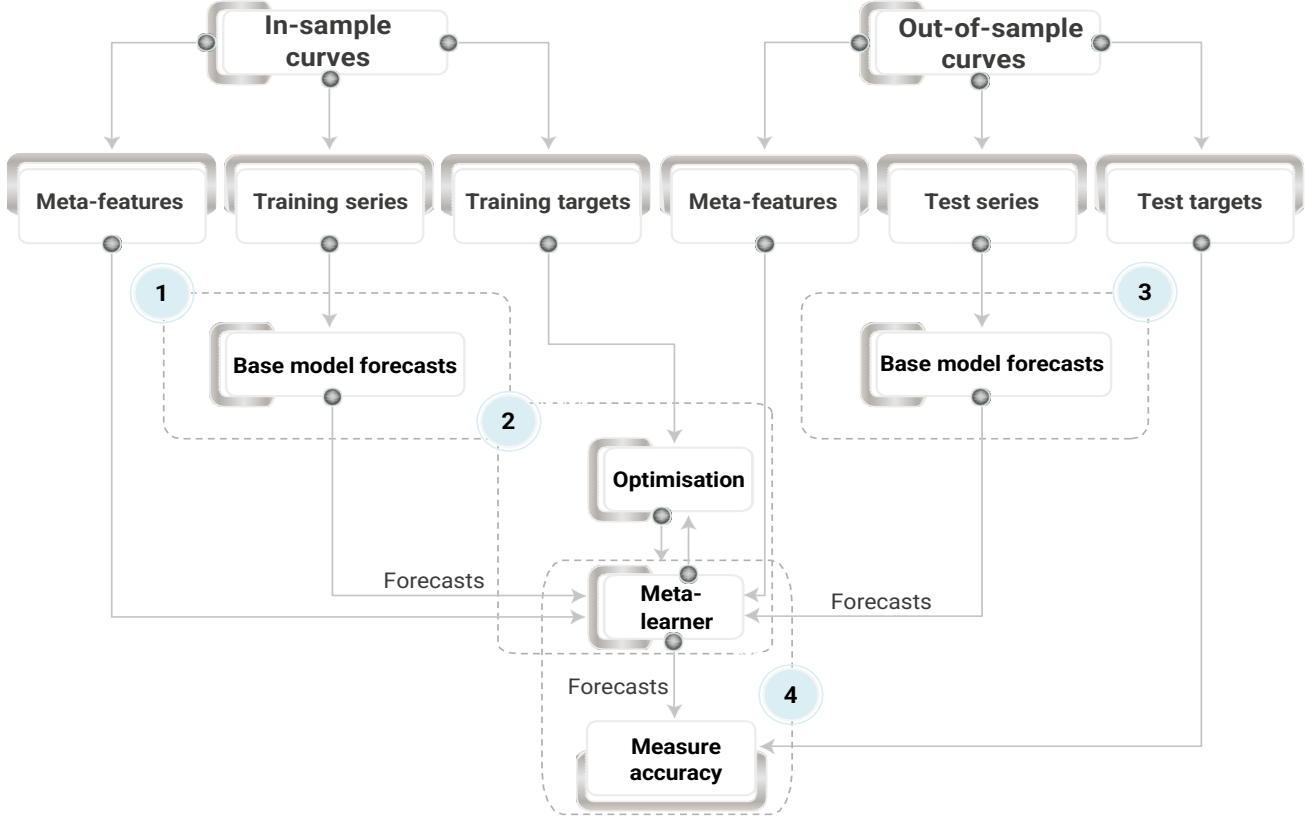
In-sample curves

Out-of-sample curves

Meta-features

Training series

Training targets

Meta-features

Test series

Test targets

1

3

Base model forecasts

Base model forecasts

2

Optimisation

Forecasts

Meta-learner

Forecasts

Forecasts

4

Measure accuracy